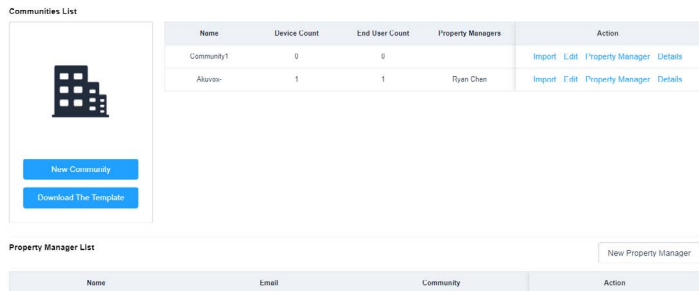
Communities List

New Community

Download The Template

| Name | Device Count | End User Count | Property Managers | Action |
|---|---|---|---|---|
| Community1 | 0 | 0 | | Import Edit Property Manager Details |
| Akuvox- | 1 | 1 | Ryan Chen | Import Edit Property Manager Details |

Property Manager List

New Property Manager

| Name | Email | Community | Action |
|---|---|---|---|